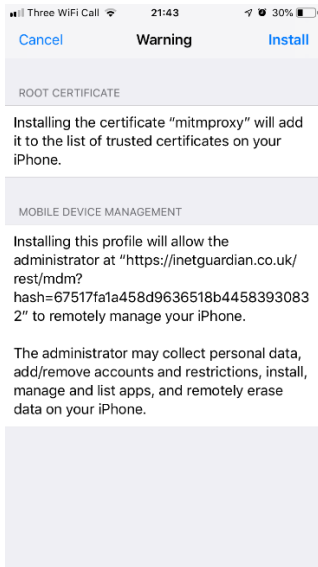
Three WiFi Call 21:43 30%

Cancel Warning Install

ROOT CERTIFICATE

Installing the certificate "mitmproxy" will add it to the list of trusted certificates on your iPhone.

MOBILE DEVICE MANAGEMENT

Installing this profile will allow the administrator at "https://inetguardian.co.uk/rest/mdm?hash=67517fa1a458d9636518b44583930832" to remotely manage your iPhone.

The administrator may collect personal data, add/remove accounts and restrictions, install, manage and list apps, and remotely erase data on your iPhone.